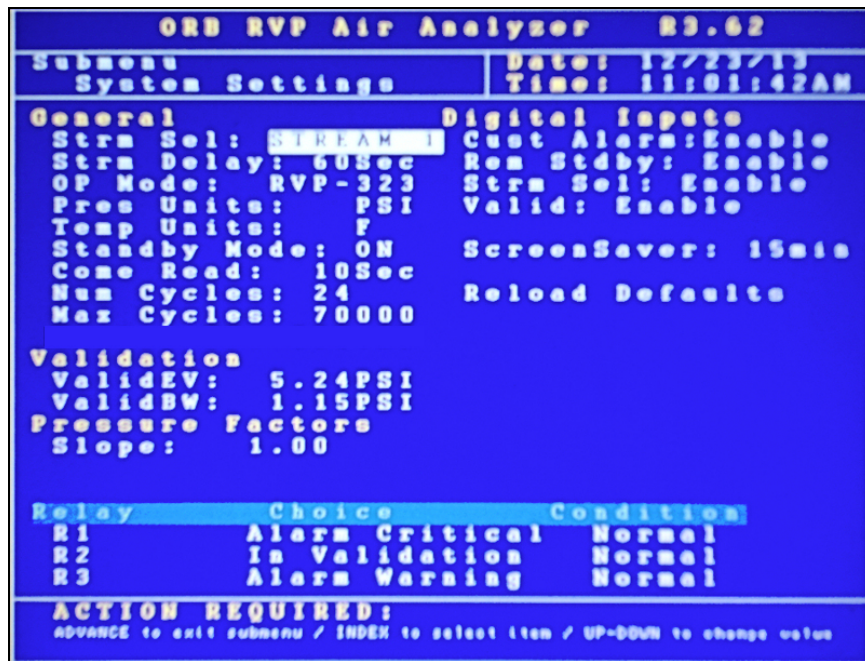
ORB RVP Air Analyzer R3.62

Submenu
System Settings

Date: 12/23/13
Time: 11:01:42AM

General
Strm Sel: STREAM 1
Strm Delay: 60Sec
OP Mode: RVP-323
Pres Units: PSI
Temp Units: F
Standby Mode: ON
Come Read: 10Sec
Num Cycles: 24
Max Cycles: 70000

Digital Inputs
Cust Alarm:Enable
Rem Stdby: Enable
Strm Sel: Enable
Valid: Enable

ScreenSaver: 15min

Reload Defaults

Validation
ValidEV: 5.24PSI
ValidBW: 1.15PSI
Pressure Factors
Slope: 1.00

| Relay | Choice | Condition |
|---|---|---|
| R1 | Alarm Critical | Normal |
| R2 | In Validation | Normal |
| R3 | Alarm Warning | Normal |

ACTION REQUIRED:
ADVANCE to exit submenu / INDEX to select item / UP-DOWN to change value